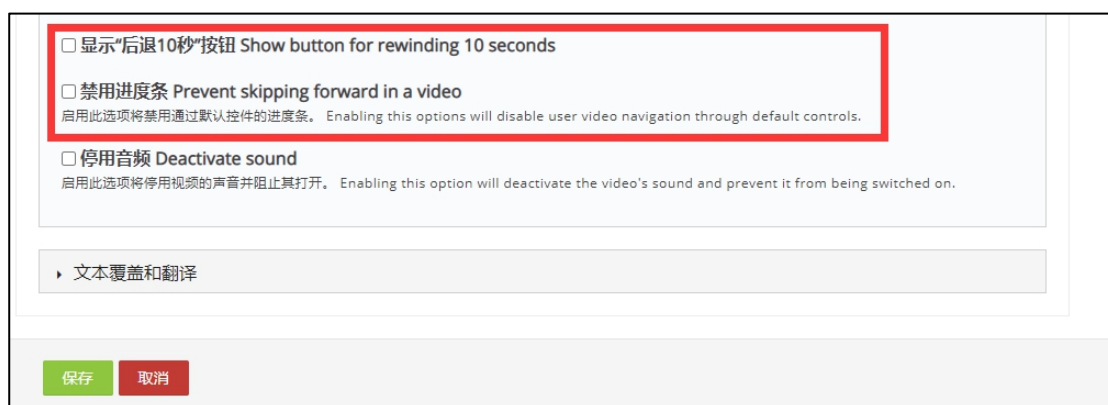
☐ 显示"后退10秒"按钮 Show button for rewinding 10 seconds

☐ 禁用进度条 Prevent skipping forward in a video
启用此选项将禁用通过默认控件的进度条。 Enabling this options will disable user video navigation through default controls.

☐ 停用音频 Deactivate sound
启用此选项将停用视频的声音并阻止其打开。 Enabling this option will deactivate the video's sound and prevent it from being switched on.

▸ 文本覆盖和翻译

保存 取消